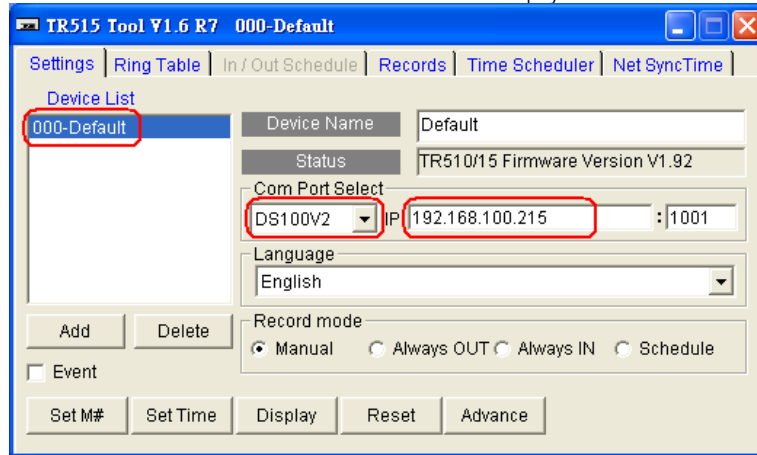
TR515 Tool V1.6 R7 000-Default

Settings | Ring Table | In / Out Schedule | Records | Time Scheduler | Net SyncTime

Device List

000-Default

Device Name | Default

Status | TR510/15 Firmware Version V1.92

Com Port Select

DS100V2 IP 192.168.100.215 : 1001

Language

English

Record mode

Manual Always OUT Always IN Schedule

Add Delete

Event

Set M# Set Time Display Reset Advance